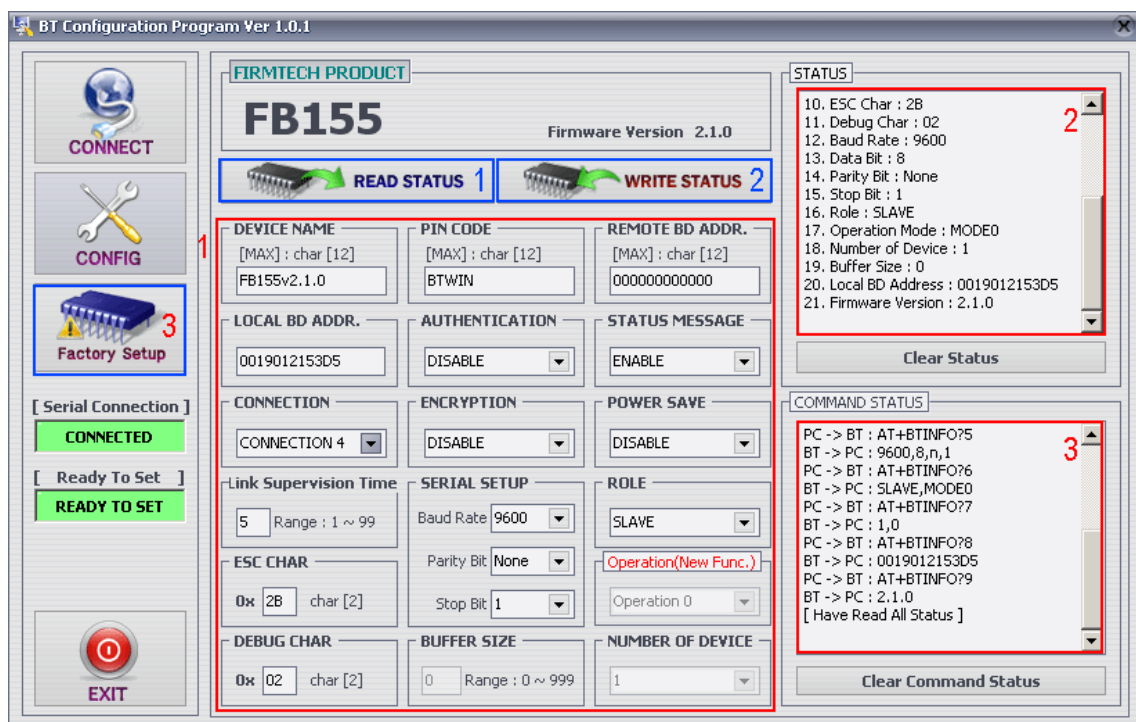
BT Configuration Program Ver 1.0.1

CONNECT

CONFIG

Factory Setup 3

[ Serial Connection ]
CONNECTED

[ Ready To Set ]
READY TO SET

EXIT

FIRMTECH PRODUCT
FB155
Firmware Version 2.1.0

READ STATUS 1
WRITE STATUS 2

1

DEVICE NAME
[MAX] : char [12]
FB155v2.1.0

PIN CODE
[MAX] : char [12]
BTWIN

REMOTE BD ADDR.
[MAX] : char [12]
000000000000

LOCAL BD ADDR.
0019012153D5

AUTHENTICATION
DISABLE

STATUS MESSAGE
ENABLE

CONNECTION
CONNECTION 4

ENCRYPTION
DISABLE

POWER SAVE
DISABLE

Link Supervision Time
5 Range : 1 ~ 99

SERIAL SETUP
Baud Rate 9600
Parity Bit None
Stop Bit 1

ROLE
SLAVE

ESC CHAR
0x 2B char [2]

Operation(New Func.)
Operation 0

DEBUG CHAR
0x 02 char [2]

BUFFER SIZE
0 Range : 0 ~ 999

NUMBER OF DEVICE
1

STATUS
2
10. ESC Char : 2B
11. Debug Char : 02
12. Baud Rate : 9600
13. Data Bit : 8
14. Parity Bit : None
15. Stop Bit : 1
16. Role : SLAVE
17. Operation Mode : MODE0
18. Number of Device : 1
19. Buffer Size : 0
20. Local BD Address : 0019012153D5
21. Firmware Version : 2.1.0

Clear Status

COMMAND STATUS
3
PC -> BT : AT+BTINFO?5
BT -> PC : 9600,8,n,1
PC -> BT : AT+BTINFO?6
BT -> PC : SLAVE,MODE0
PC -> BT : AT+BTINFO?7
BT -> PC : 1,0
PC -> BT : AT+BTINFO?8
BT -> PC : 0019012153D5
PC -> BT : AT+BTINFO?9
BT -> PC : 2.1.0
[ Have Read All Status ]

Clear Command Status